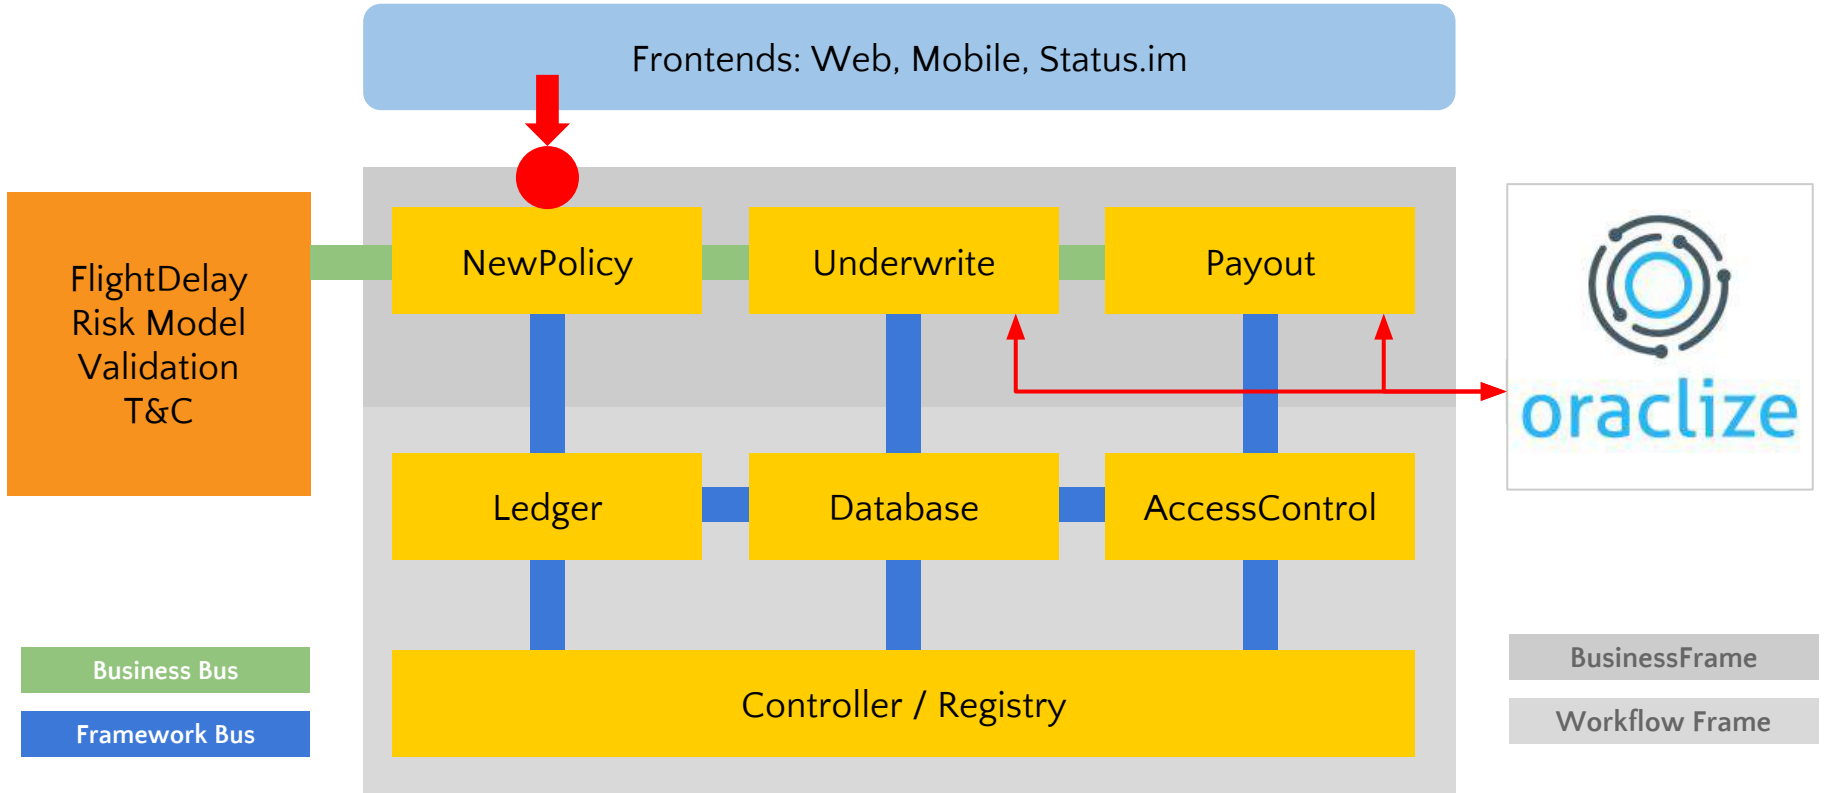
Frontends: Web, Mobile, Status.im

FlightDelay
Risk Model
Validation
T&C

NewPolicy

Underwrite

Payout

oraclize

Ledger

Database

AccessControl

Business Bus

Framework Bus

Controller / Registry

BusinessFrame

Workflow Frame